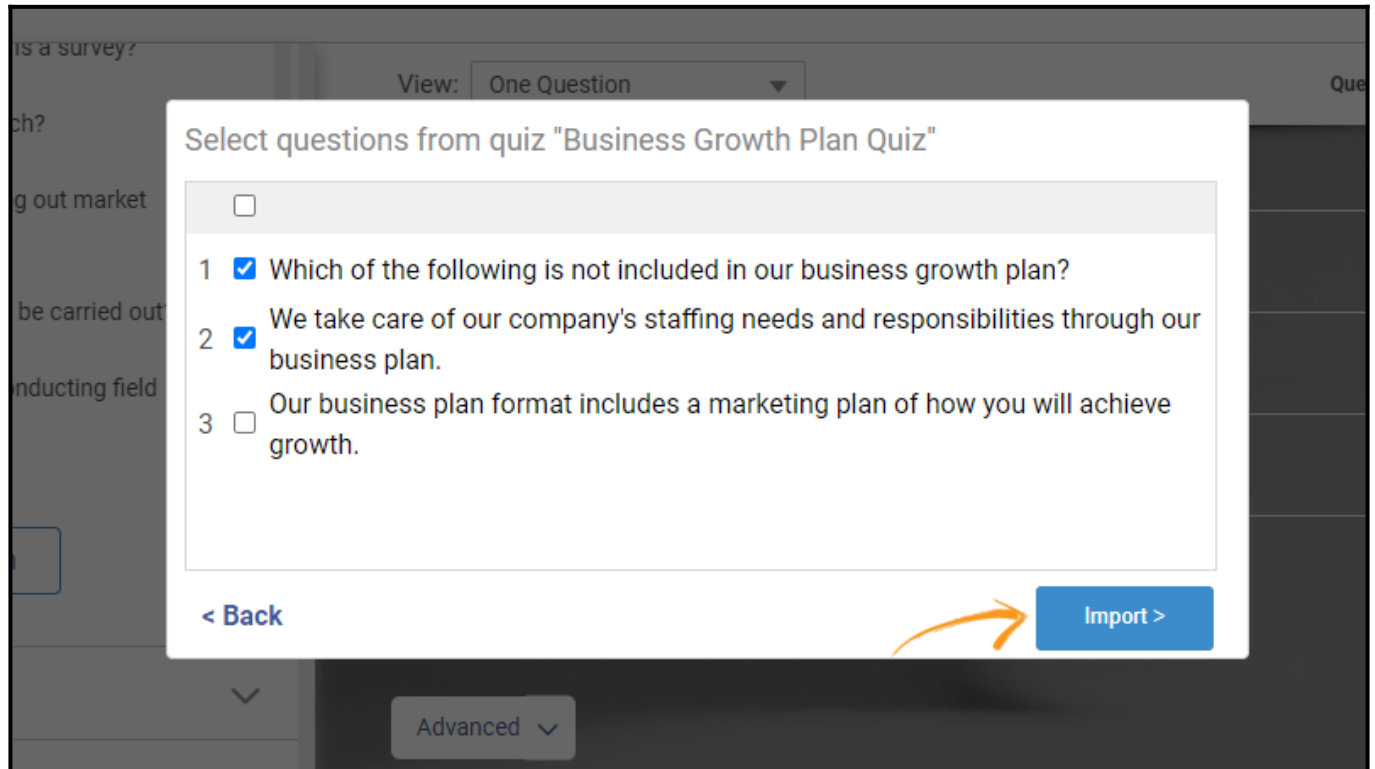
is a survey?

ch?

g out market

be carried out

nducting field

View: One Question

Que

Select questions from quiz "Business Growth Plan Quiz"

1 Which of the following is not included in our business growth plan?

2 We take care of our company's staffing needs and responsibilities through our business plan.

3 Our business plan format includes a marketing plan of how you will achieve growth.

< Back

Import >

Advanced